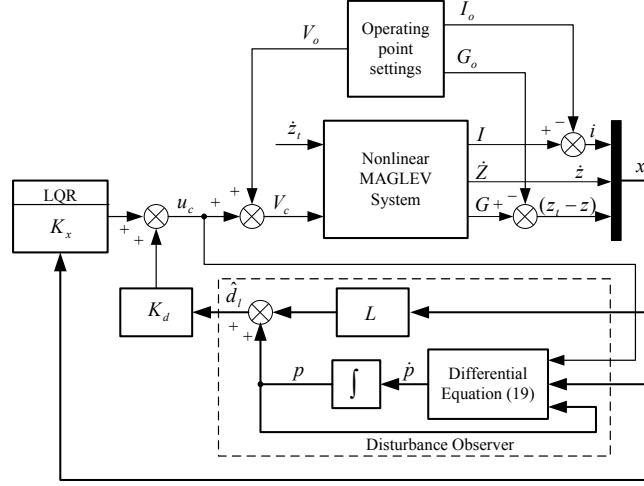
Operating point settings

$I_o$

$V_o$

$G_o$

$\dot{z}_t$

Nonlinear MAGLEV System

$I$

$\dot{Z}$

$G$

$+$ $-$

$i$

$\dot{z}$

$(z_t - z)$

$x$

LQR

$K_x$

$+$ $+$

$u_c$

$+$ $+$

$V_c$

$K_d$

$\hat{d}_l$

$+$ $+$

$L$

$p$

$\int$

$\dot{p}$

Differential Equation (19)

Disturbance Observer